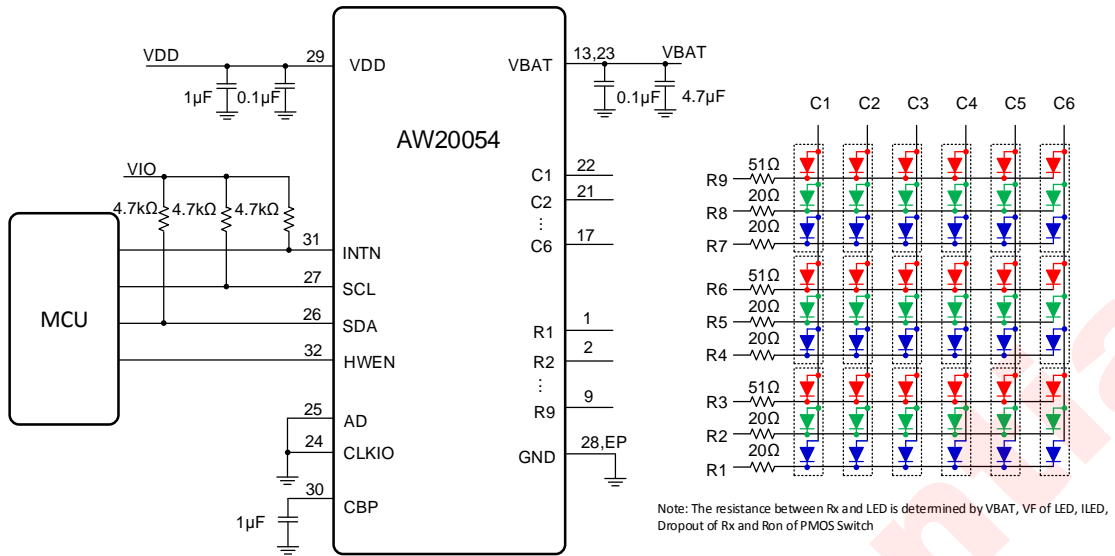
VDD
29
VDD
1μF
0.1μF
VBAT
13,23
VBAT
0.1μF
4.7μF
AW20054
C1 C2 C3 C4 C5 C6
VIO
4.7kΩ 4.7kΩ 4.7kΩ
C1 22
C2 21
⋮
C6 17
R9
51Ω
R8
20Ω
R7
20Ω
MCU
31 INTN
27 SCL
26 SDA
32 HWEN
R6
51Ω
R5
20Ω
R4
20Ω
R1 1
R2 2
⋮
R9 9
R3
51Ω
R2
20Ω
R1
20Ω
25 AD
24 CLKIO
GND
28,EP
30 CBP
1μF
Note: The resistance between Rx and LED is determined by VBAT, VF of LED, ILED, Dropout of Rx and Ron of PMOS Switch